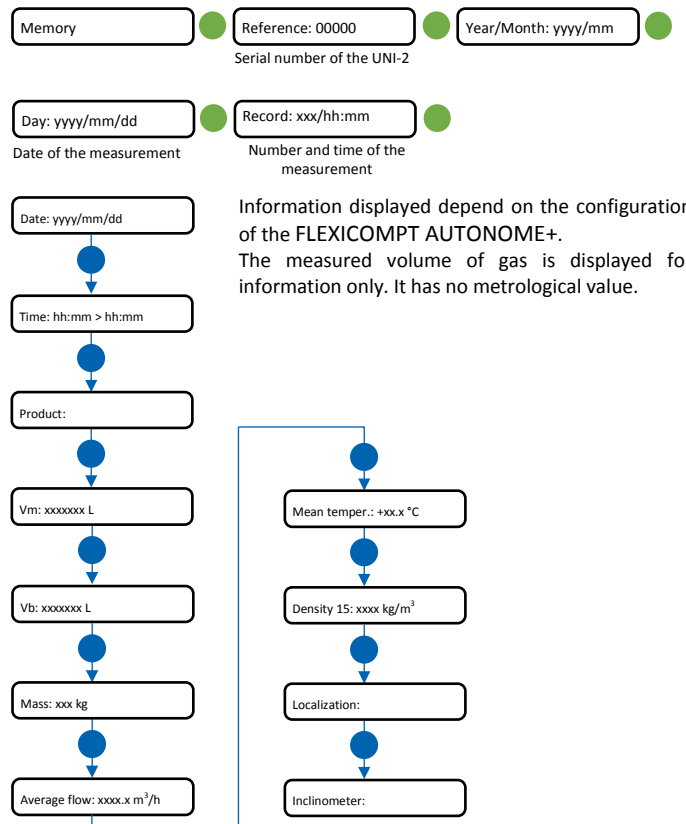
Memory

Reference: 00000

Serial number of the UNI-2

Year/Month: yyyy/mm

Day: yyyy/mm/dd

Date of the measurement

Record: xxx/hh:mm

Number and time of the measurement

Date: yyyy/mm/dd

Information displayed depend on the configuration of the FLEXICOMPT AUTONOME+.

The measured volume of gas is displayed fo information only. It has no metrological value.

Time: hh:mm > hh:mm

Product:

Vm: xxxxxxx L

Vb: xxxxxxx L

Mass: xxx kg

Average flow: xxxx.x $m^3$/h

Mean temper.: +xx.x °C

Density 15: xxxx $kg/m^3$

Localization:

Inclinometer: